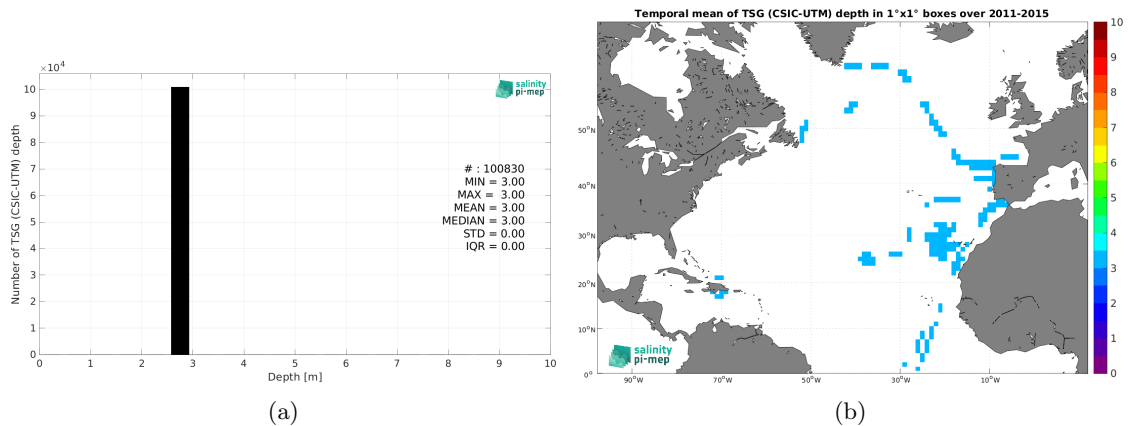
$\times10^4$
10
9
8
7
6
5
4
3
2
1
0

Number of TSG (CSIC-UTM) depth

salinity pi-mep

# : 100830
MIN = 3.00
MAX = 3.00
MEAN = 3.00
MEDIAN = 3.00
STD = 0.00
IQR = 0.00

0 1 2 3 4 5 6 7 8 9 10
Depth [m]

(a)

Temporal mean of TSG (CSIC-UTM) depth in 1°x1° boxes over 2011-2015

50°N
40°N
30°N
20°N
10°N
0°

90°W 70°W 50°W 30°W 10°W

salinity pi-mep

10
9
8
7
6
5
4
3
2
1
0

(b)